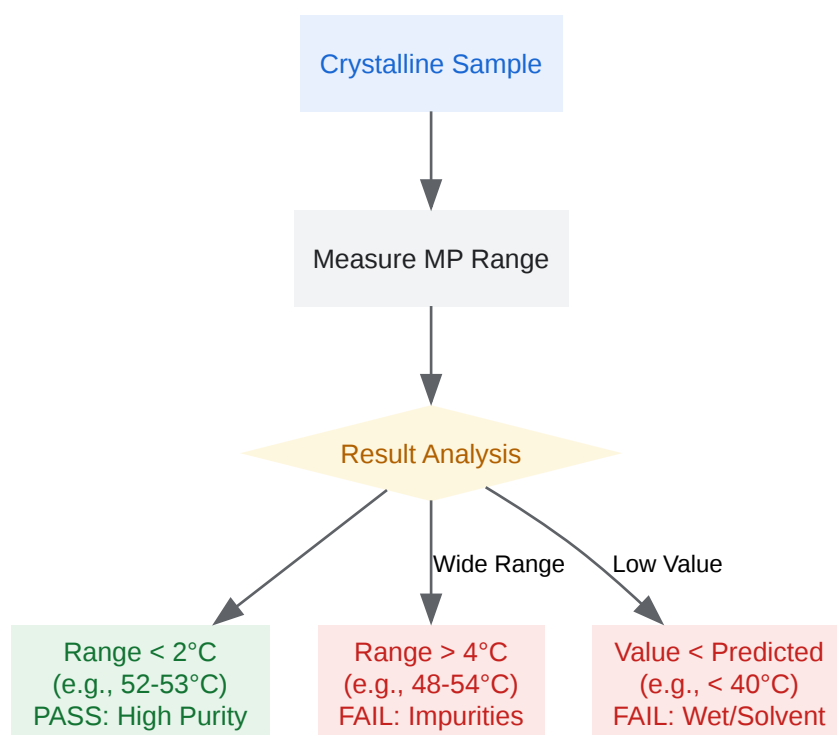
Crystalline Sample

Measure MP Range

Result Analysis

Wide Range

Low Value

Range < 2°C
(e.g., 52-53°C)
PASS: High Purity

Range > 4°C
(e.g., 48-54°C)
FAIL: Impurities

Value < Predicted
(e.g., < 40°C)
FAIL: Wet/Solvent